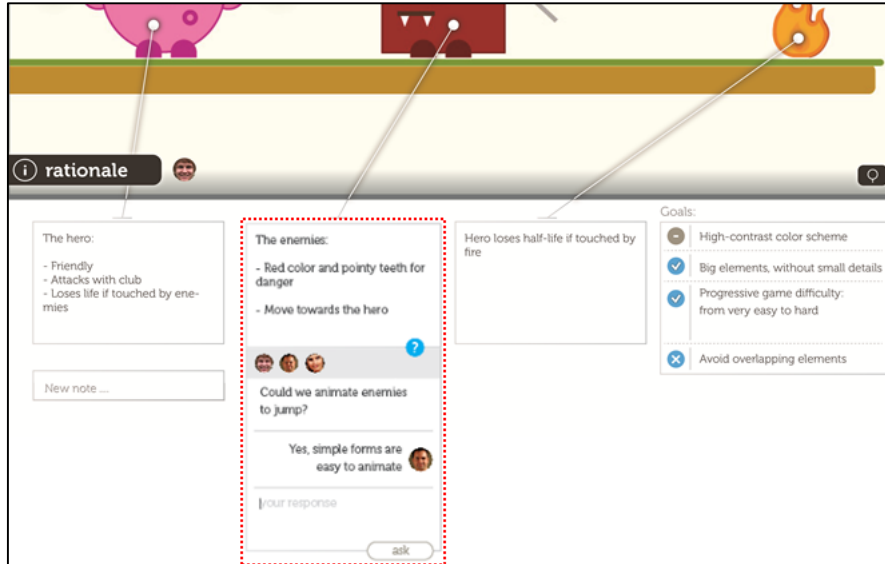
rationale

The hero:

- Friendly
- Attacks with club
- Loses life if touched by enemies

New note ...

The enemies:

- Red color and pointy teeth for danger

- Move towards the hero

Could we animate enemies to jump?

Yes, simple forms are easy to animate

your response

ask

Hero loses half-life if touched by fire

Goals:

High-contrast color scheme

Big elements, without small details

Progressive game difficulty: from very easy to hard

Avoid overlapping elements